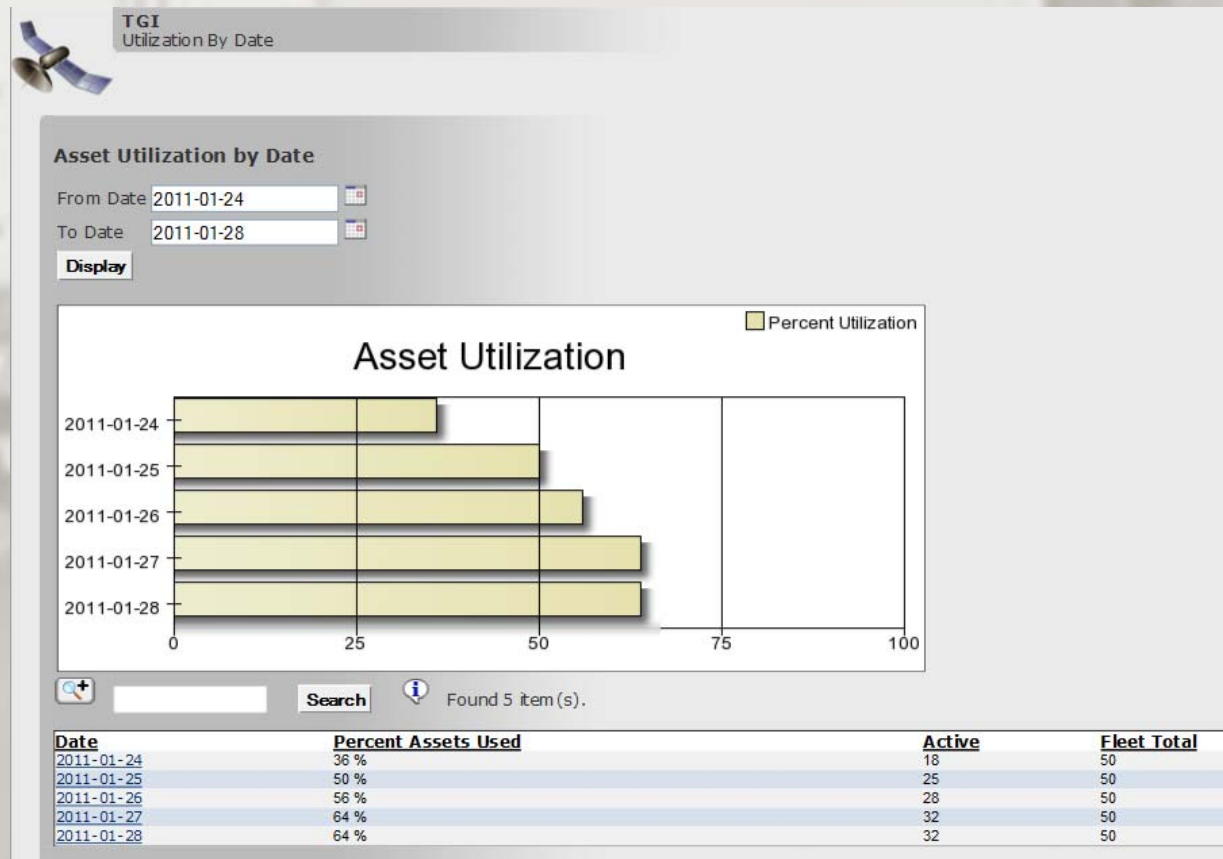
TGI
Utilization By Date

Asset Utilization by Date

From Date 2011-01-24
To Date 2011-01-28
Display

Percent Utilization

Asset Utilization

2011-01-24
2011-01-25
2011-01-26
2011-01-27
2011-01-28

0 25 50 75 100

Search Found 5 item(s).

| Date | Percent Assets Used | Active | Fleet Total |
|---|---|---|---|
| 2011-01-24 | 36 % | 18 | 50 |
| 2011-01-25 | 50 % | 25 | 50 |
| 2011-01-26 | 56 % | 28 | 50 |
| 2011-01-27 | 64 % | 32 | 50 |
| 2011-01-28 | 64 % | 32 | 50 |